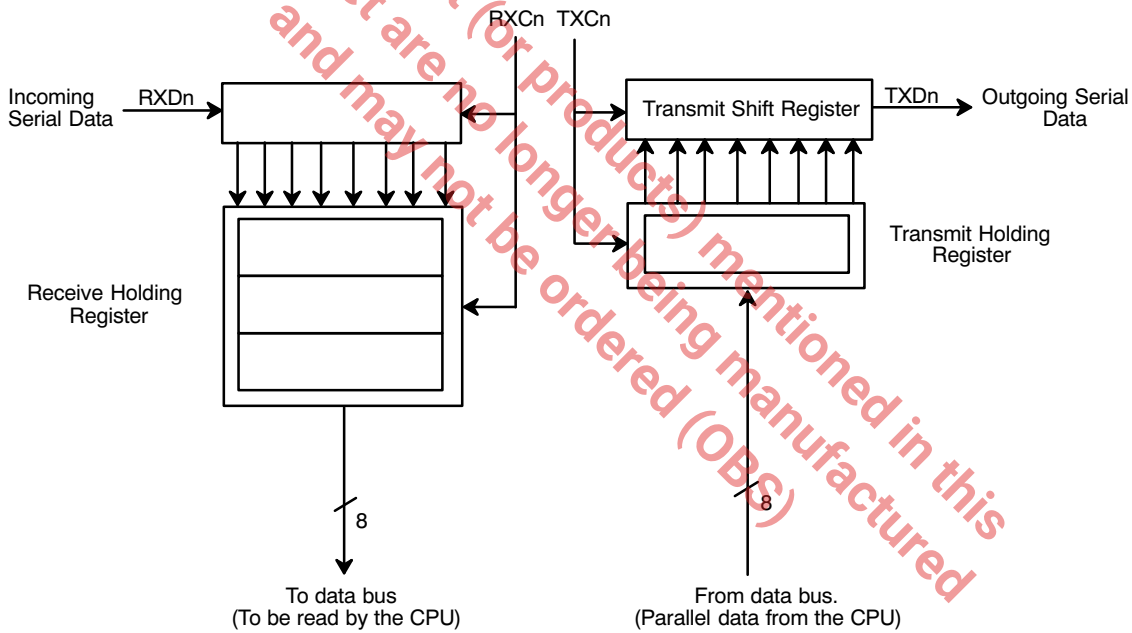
RXCn TXCn

Incoming Serial Data

RXDn

Transmit Shift Register

TXDn

Outgoing Serial Data

Transmit Holding Register

Receive Holding Register

8

8

To data bus
(To be read by the CPU)

From data bus.
(Parallel data from the CPU)

...t are no longer being manufactured
...t (or products) mentioned in this
and may not be ordered (OBS)